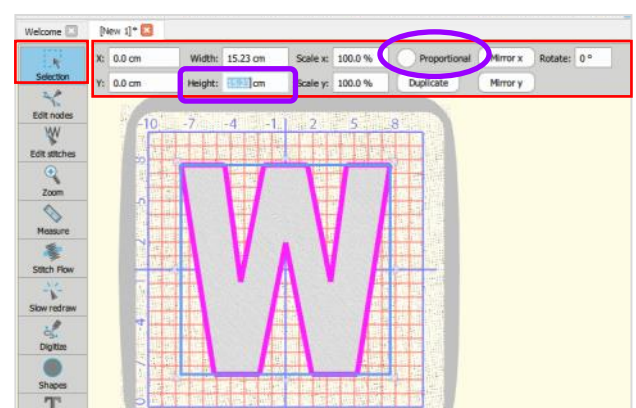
Welcome

[New 1]*

Selection

Edit nodes

Edit stitches

Zoom

Measure

Stitch Flow

Slow redraw

Digitize

Shapes

X: 0.0 cm

Width: 15.23 cm

Scale x: 100.0 %

Proportional

Mirror x

Rotate: 0 °

Y: 0.0 cm

Height: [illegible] cm

Scale y: 100.0 %

Duplicate

Mirror y

-10 -7 -4 -1 2 5 8